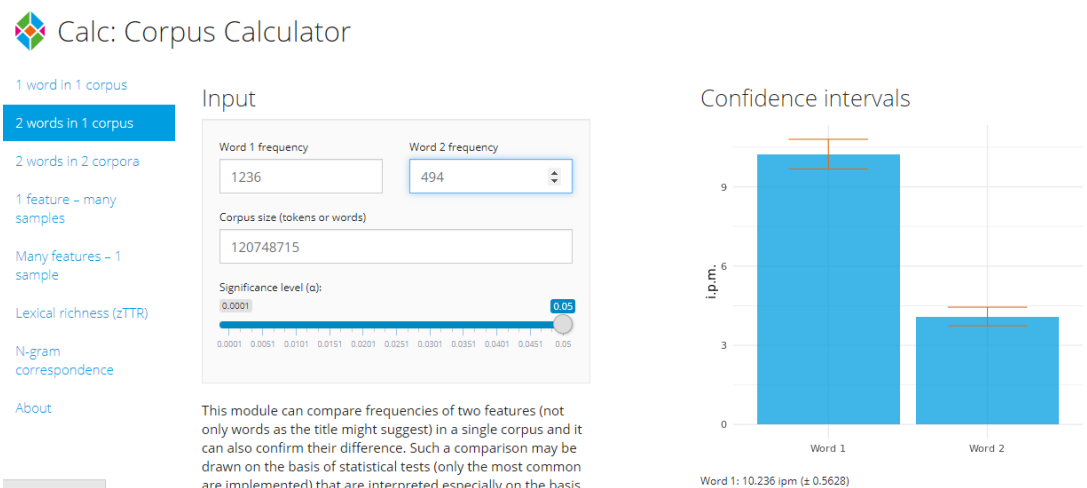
Calc: Corpus Calculator

1 word in 1 corpus

2 words in 1 corpus

2 words in 2 corpora

1 feature – many samples

Many features – 1 sample

Lexical richness (zTTR)

N-gram correspondence

About

Input

Word 1 frequency

1236

Word 2 frequency

494

Corpus size (tokens or words)

120748715

Significance level (α):

0.0001

0.05

0.0001 0.0051 0.0101 0.0151 0.0201 0.0251 0.0301 0.0351 0.0401 0.0451 0.05

This module can compare frequencies of two features (not only words as the title might suggest) in a single corpus and it can also confirm their difference. Such a comparison may be drawn on the basis of statistical tests (only the most common are implemented) that are interpreted especially on the basis

Confidence intervals

i.p.m.

9

6

3

0

Word 1

Word 2

Word 1: 10.236 ipm (± 0.5628)